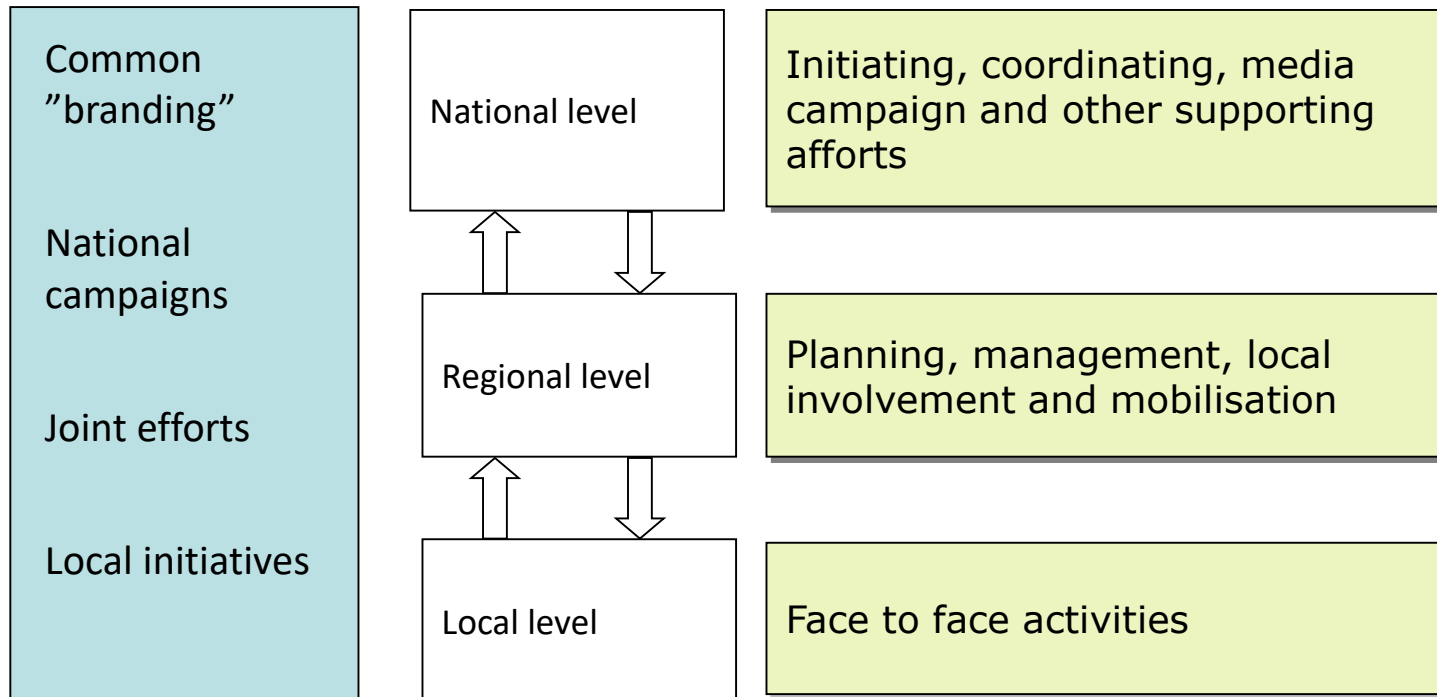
Common ”branding”

National campaigns

Joint efforts

Local initiatives

National level

Initiating, coordinating, media campaign and other supporting afforts

Regional level

Planning, management, local involvement and mobilisation

Local level

Face to face activities